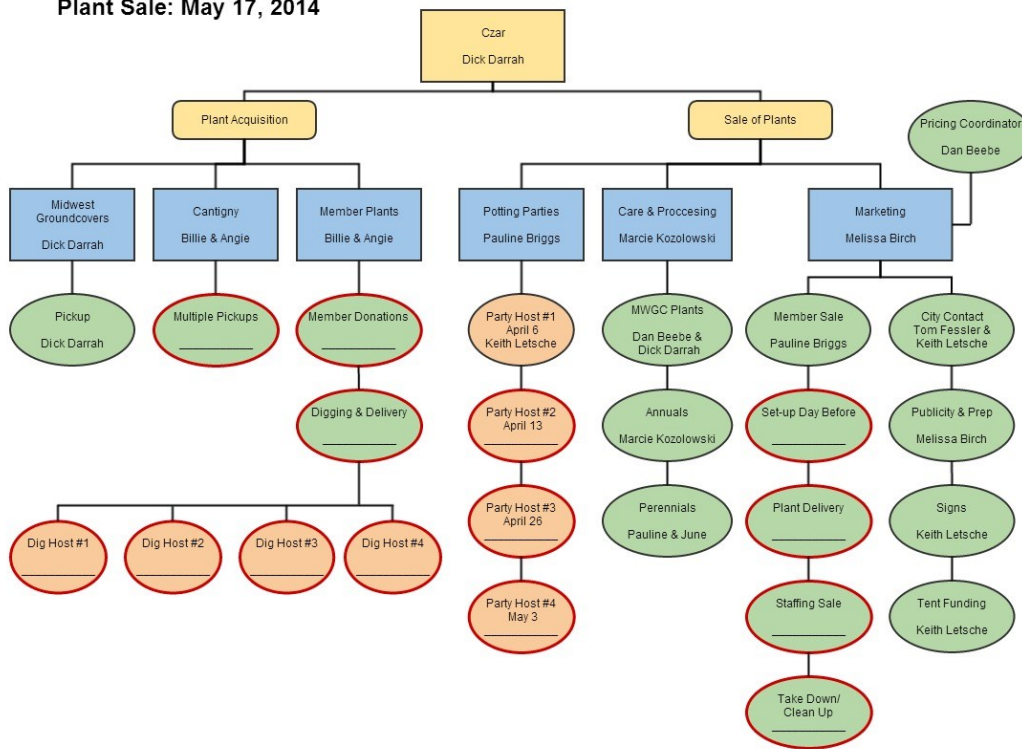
Plant Sale: May 17, 2014

Czar
Dick Darrah

Plant Acquisition

Sale of Plants

Pricing Coordinator
Dan Beebe

Midwest Groundcovers
Dick Darrah

Cantigny
Billie & Angie

Member Plants
Billie & Angie

Potting Parties
Pauline Briggs

Care & Proccesing
Marcie Kozolowski

Marketing
Melissa Birch

Pickup
Dick Darrah

Multiple Pickups
___________

Member Donations
___________

Digging & Delivery
___________

Dig Host #1
___________

Dig Host #2
___________

Dig Host #3
___________

Dig Host #4
___________

Party Host #1
April 6
Keith Letsche

Party Host #2
April 13
___________

Party Host #3
April 26
___________

Party Host #4
May 3
___________

MWGC Plants
Dan Beebe & Dick Darrah

Annuals
Marcie Kozolowski

Perennials
Pauline & June

Member Sale
Pauline Briggs

Set-up Day Before
___________

Plant Delivery
___________

Staffing Sale
___________

Take Down/ Clean Up
___________

City Contact
Tom Fessler & Keith Letsche

Publicity & Prep
Melissa Birch

Signs
Keith Letsche

Tent Funding
Keith Letsche